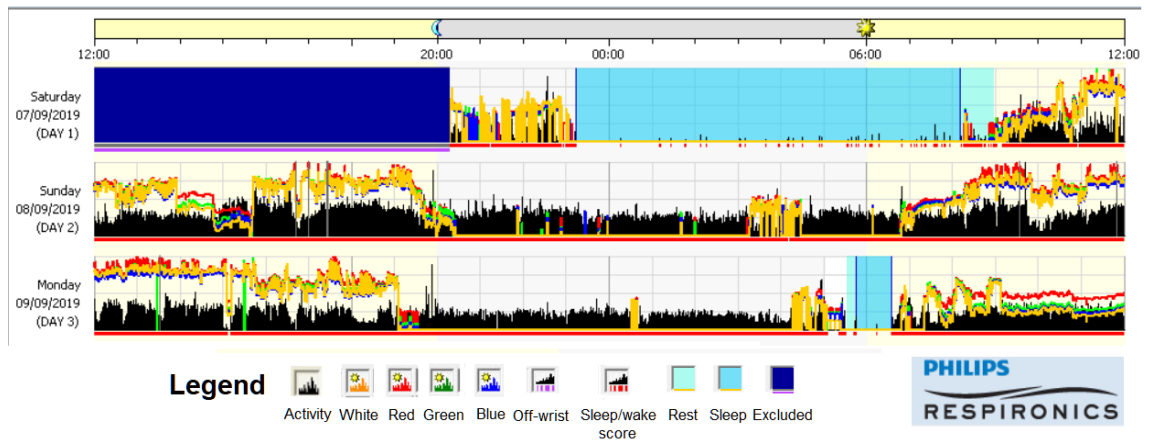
12:00 20:00 00:00 06:00 12:00

Saturday
07/09/2019
(DAY 1)

Sunday
08/09/2019
(DAY 2)

Monday
09/09/2019
(DAY 3)

Legend

Activity White Red Green Blue Off-wrist Sleep/wake score Rest Sleep Excluded

PHILIPS
RESPIRONICS